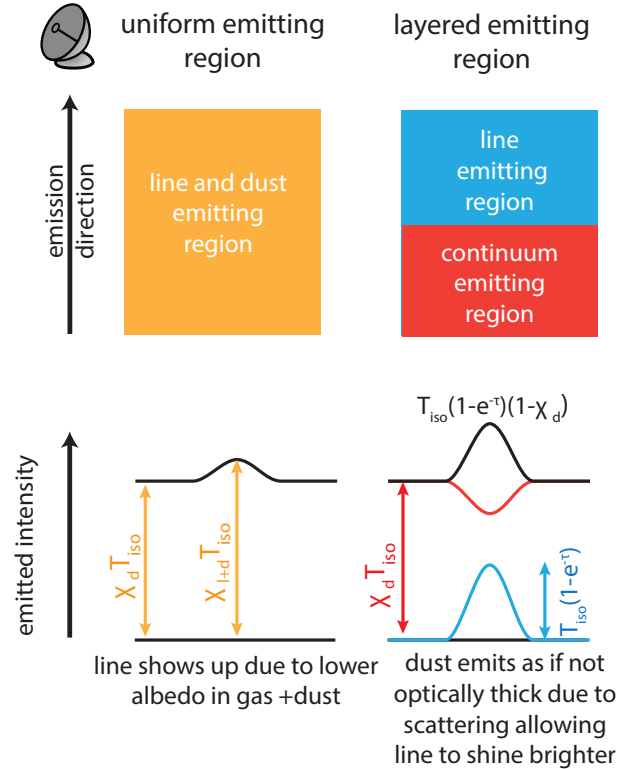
uniform emitting region

layered emitting region

emission direction

line and dust emitting region

line emitting region

continuum emitting region

$T_{iso}(1-e^{-\tau})(1-\chi_d)$

emitted intensity

$\chi_d T_{iso}$

$\chi_{l+d} T_{iso}$

$\chi_d T_{iso}$

$T_{iso}(1-e^{-\tau})$

line shows up due to lower albedo in gas +dust

dust emits as if not optically thick due to scattering allowing line to shine brighter